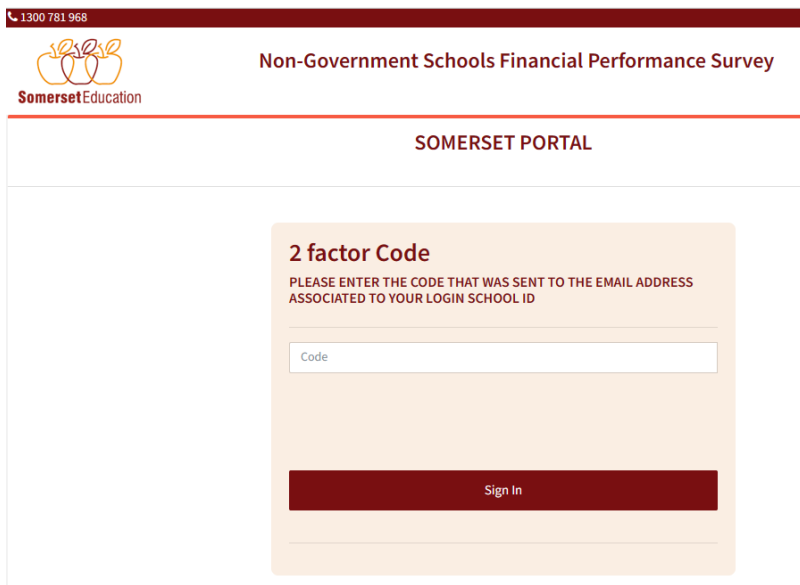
1300 781 968

SomersetEducation

Non-Government Schools Financial Performance Survey

SOMERSET PORTAL

2 factor Code

PLEASE ENTER THE CODE THAT WAS SENT TO THE EMAIL ADDRESS ASSOCIATED TO YOUR LOGIN SCHOOL ID

Code

Sign In